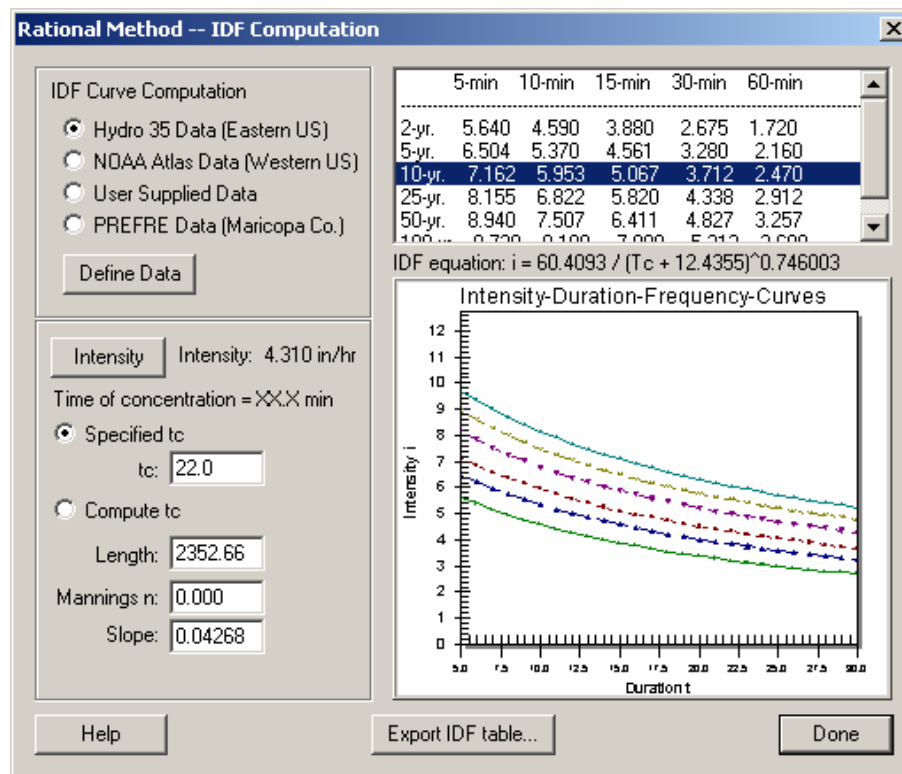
Rational Method -- IDF Computation

IDF Curve Computation
Hydro 35 Data (Eastern US)
NOAA Atlas Data (Western US)
User Supplied Data
PREFRE Data (Maricopa Co.)
Define Data

| | 5-min | 10-min | 15-min | 30-min | 60-min |
|---|---|---|---|---|---|
| 2-yr. | 5.640 | 4.590 | 3.880 | 2.675 | 1.720 |
| 5-yr. | 6.504 | 5.370 | 4.561 | 3.280 | 2.160 |
| 10-yr. | 7.162 | 5.953 | 5.067 | 3.712 | 2.470 |
| 25-yr. | 8.155 | 6.822 | 5.820 | 4.338 | 2.912 |
| 50-yr. | 8.940 | 7.507 | 6.411 | 4.827 | 3.257 |
| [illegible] | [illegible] | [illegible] | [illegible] | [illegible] | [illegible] |

IDF equation: i = 60.4093 / (Tc + 12.4355)^0.746003

Intensity-Duration-Frequency-Curves
12 11 10 9 8 7 6 5 4 3 2 1 0
Intensity i
5.0 7.5 10.0 12.5 15.0 17.5 20.0 22.5 25.0 27.5 30.0
Duration t

Intensity Intensity: 4.310 in/hr
Time of concentration = XX.X min
Specified tc
tc: 22.0
Compute tc
Length: 2352.66
Mannings n: 0.000
Slope: 0.04268

Help
Export IDF table...
Done